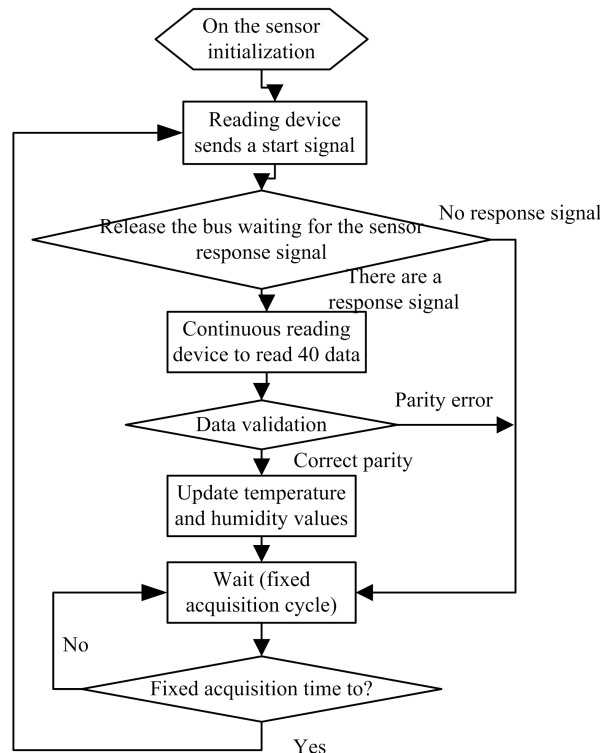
On the sensor initialization

Reading device sends a start signal

Release the bus waiting for the sensor response signal

No response signal

There are a response signal

Continuous reading device to read 40 data

Data validation

Parity error

Correct parity

Update temperature and humidity values

Wait (fixed acquisition cycle)

No

Fixed acquisition time to?

Yes